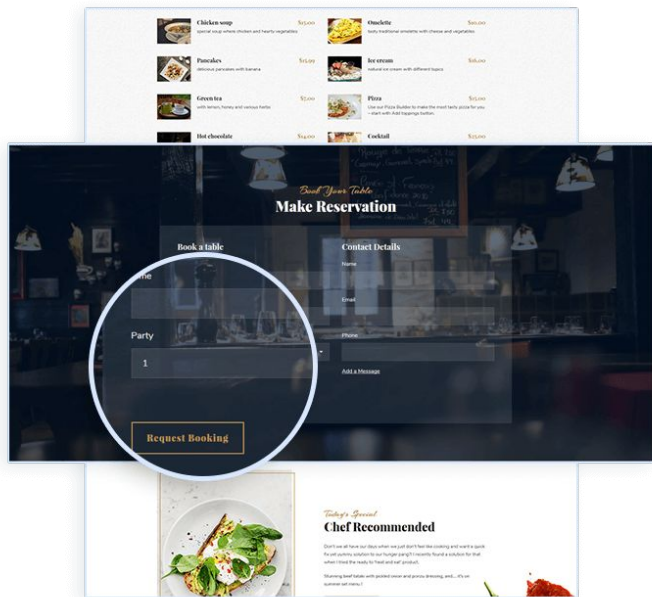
Chicken soup
$15.00
special soup where chicken and hearty vegetables

Omelette
$10.00
tasty traditional omelette with cheese and vegetables

Pancakes
$15.99
delicious pancakes with banana

Ice cream
$16.00
natural ice cream with different topics

Green tea
$7.00
with lemon, honey and various herbs

Pizza
$25.00
Use our Pizza Builder to make the most tasty pizza for you —start with Add toppings button.

Hot chocolate
$14.00

Cocktail
$23.00

Book Your Table
Make Reservation

Book a table
Time

Party
1

Request Booking

Contact Details
Name
Email
Phone
Add a Message

Today's Special
Chef Recommended

Don't we all have our days when we just don't feel like cooking and want a quick fix yet yummy solution to our hunger pang? I recently found a solution for that when I tried the ready to heat and eat product.

Stunning beef kebab with pickled onion and piccoy dressing, and.... it's an summer set menu !